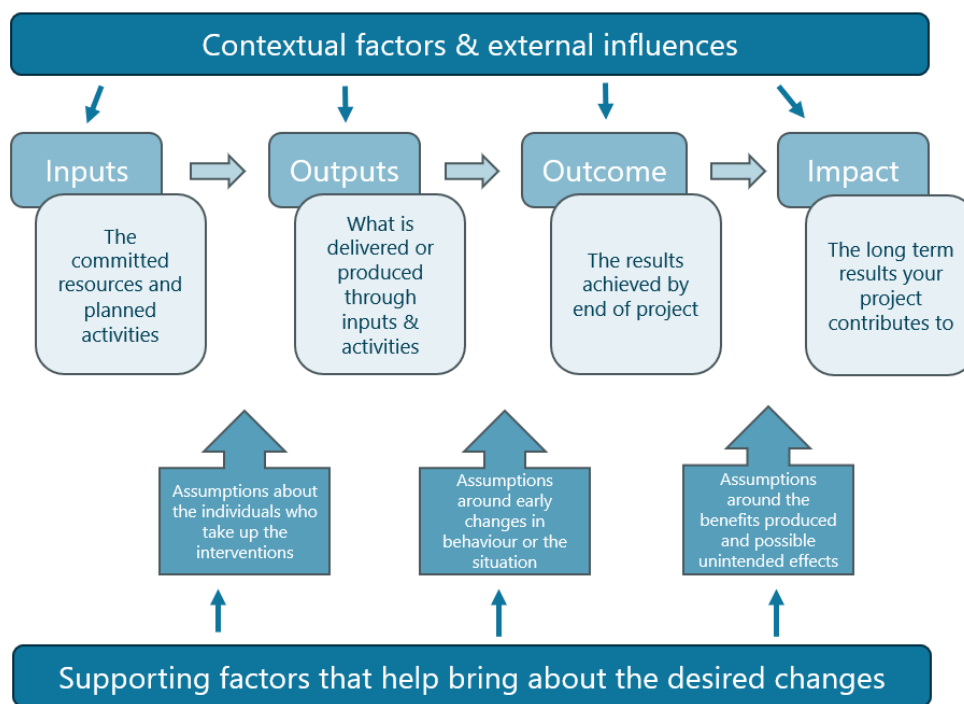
Contextual factors & external influences

Inputs

The committed resources and planned activities

Outputs

What is delivered or produced through inputs & activities

Outcome

The results achieved by end of project

Impact

The long term results your project contributes to

Assumptions about the individuals who take up the interventions

Assumptions around early changes in behaviour or the situation

Assumptions around the benefits produced and possible unintended effects

Supporting factors that help bring about the desired changes